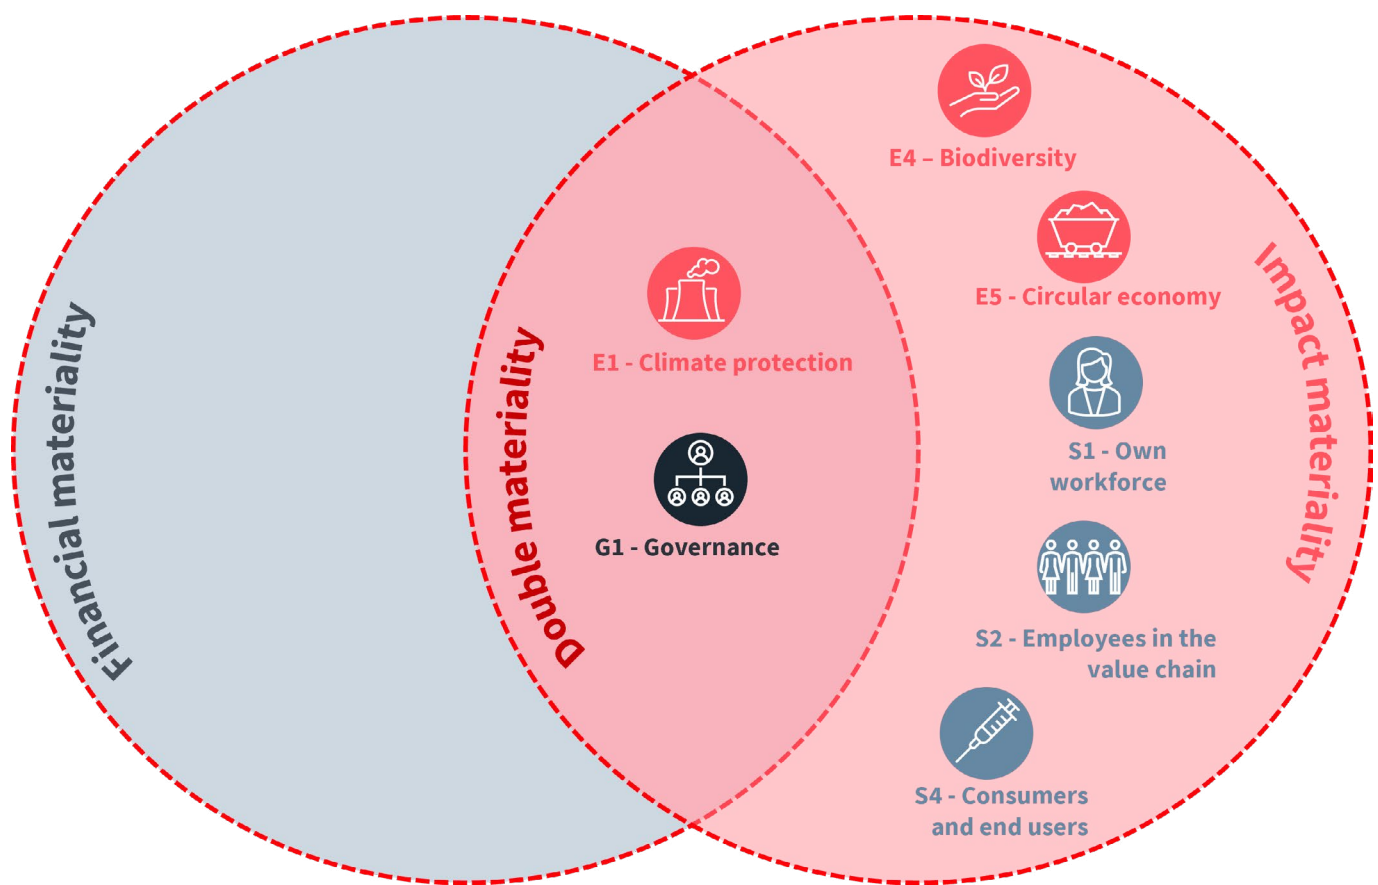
Financial materiality

Double materiality

E1 - Climate protection

G1 - Governance

E4 – Biodiversity

E5 - Circular economy

S1 - Own workforce

S2 - Employees in the value chain

S4 - Consumers and end users

Impact materiality